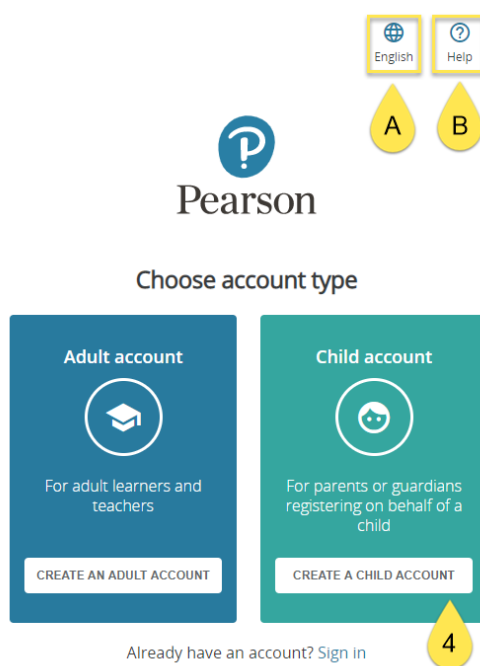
English

Help

A

B

Pearson

Choose account type

Adult account

For adult learners and teachers

CREATE AN ADULT ACCOUNT

Child account

For parents or guardians registering on behalf of a child

CREATE A CHILD ACCOUNT

4

Already have an account? Sign in